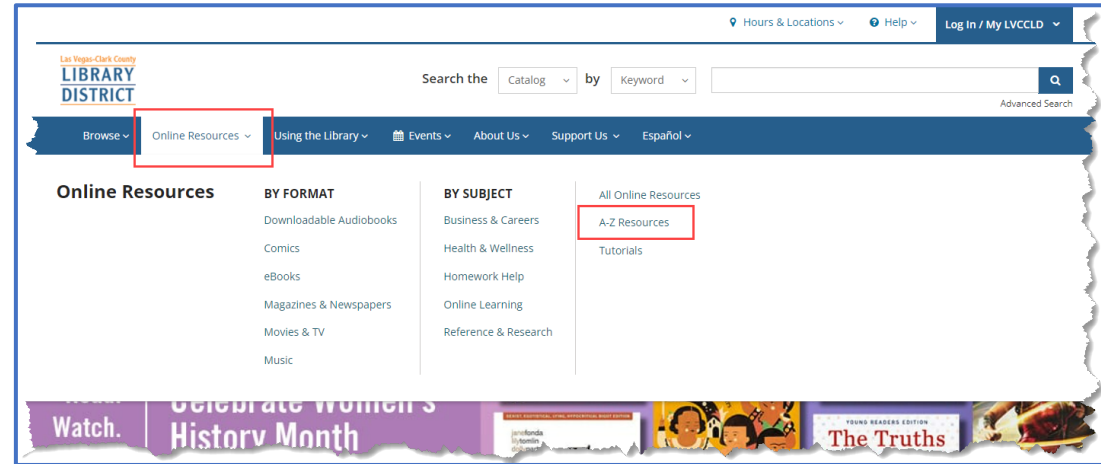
Hours & Locations Help Log In / My LVCCLD

Las Vegas-Clark County LIBRARY DISTRICT

Search the Catalog by Keyword

Advanced Search

Browse Online Resources Using the Library Events About Us Support Us Español

Online Resources

BY FORMAT
Downloadable Audiobooks
Comics
eBooks
Magazines & Newspapers
Movies & TV
Music

BY SUBJECT
Business & Careers
Health & Wellness
Homework Help
Online Learning
Reference & Research

All Online Resources
A-Z Resources
Tutorials

Watch. Celebrate Women's History Month

jane fonda lily tomlin

YOUNG READERS EDITION
The Truths